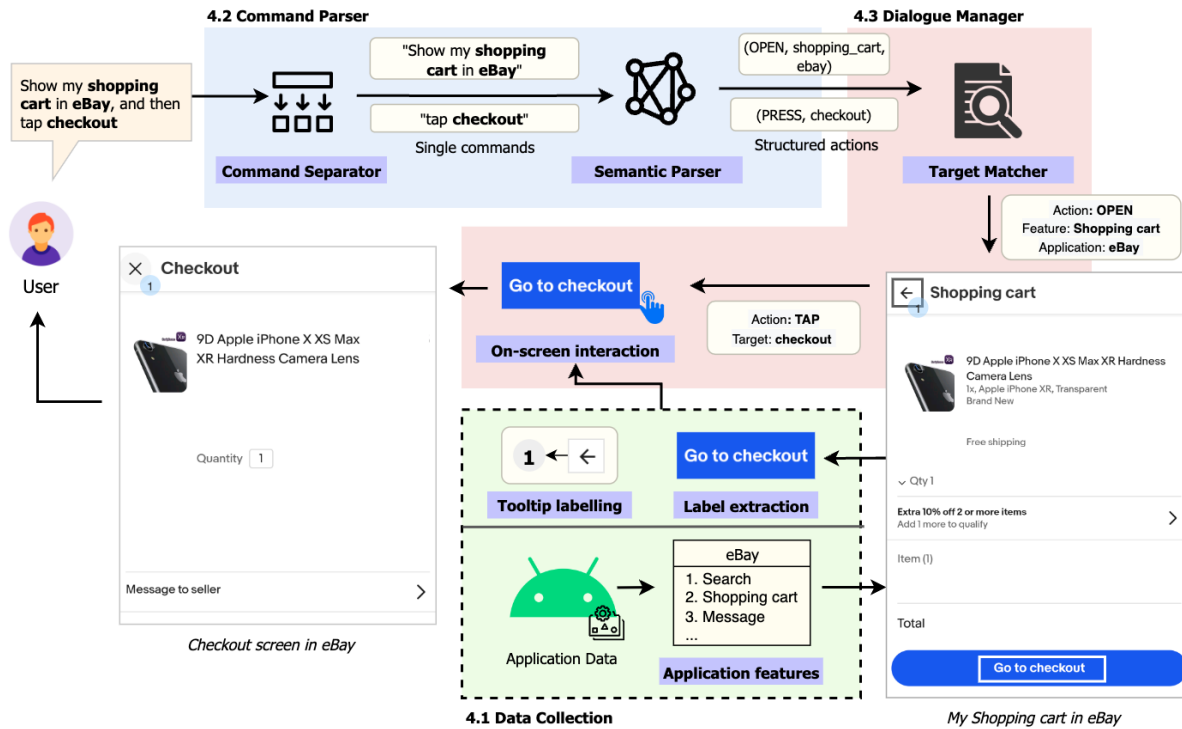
4.2 Command Parser

4.3 Dialogue Manager

Show my **shopping cart** in **eBay**, and then tap **checkout**

"Show my **shopping cart** in **eBay**"

"tap **checkout**"

Single commands

(OPEN, shopping_cart, ebay)

(PRESS, checkout)

Structured actions

Command Separator

Semantic Parser

Target Matcher

User

Action: **OPEN**
Feature: **Shopping cart**
Application: **eBay**

Checkout

1

9D Apple iPhone X XS Max XR Hardness Camera Lens

Quantity 1

Message to seller

*Checkout screen in eBay*

Go to checkout

Action: **TAP**
Target: **checkout**

On-screen interaction

Shopping cart

1

9D Apple iPhone X XS Max XR Hardness Camera Lens
1x, Apple iPhone XR, Transparent
Brand New

Free shipping

Qty 1

Extra 10% off 2 or more items
Add 1 more to qualify

Item (1)

Total

Go to checkout

*My Shopping cart in eBay*

1

Tooltip labelling

Go to checkout

Label extraction

Application Data

eBay
1. Search
2. Shopping cart
3. Message
...

Application features

4.1 Data Collection